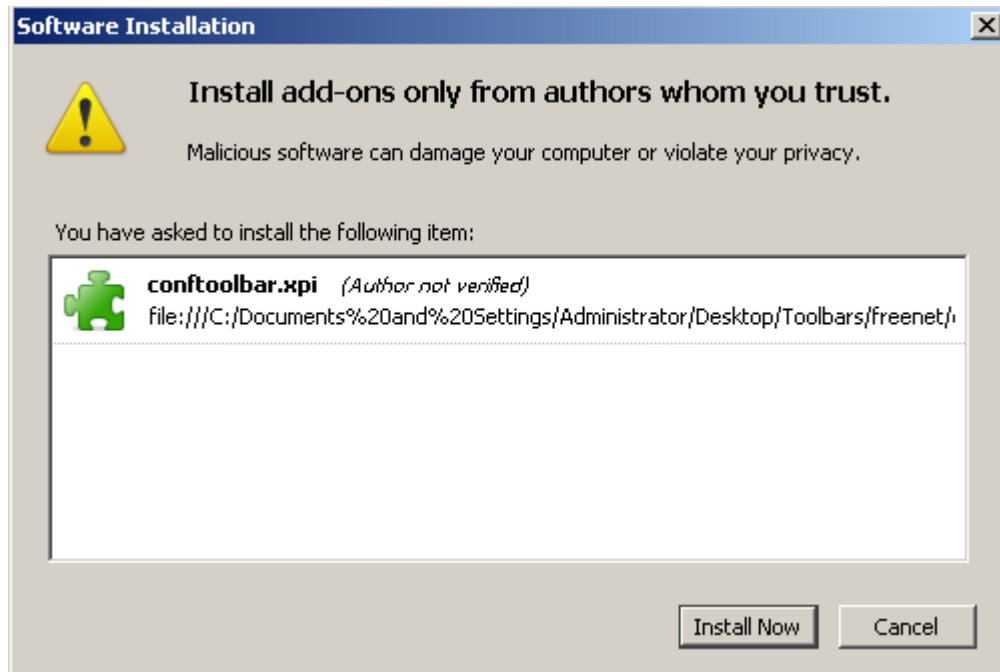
Software Installation

Install add-ons only from authors whom you trust.

Malicious software can damage your computer or violate your privacy.

You have asked to install the following item:

conftoolbar.xpi (Author not verified)
file:///C:/Documents%20and%20Settings/Administrator/Desktop/Toolbars/freenet/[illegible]

Install Now Cancel